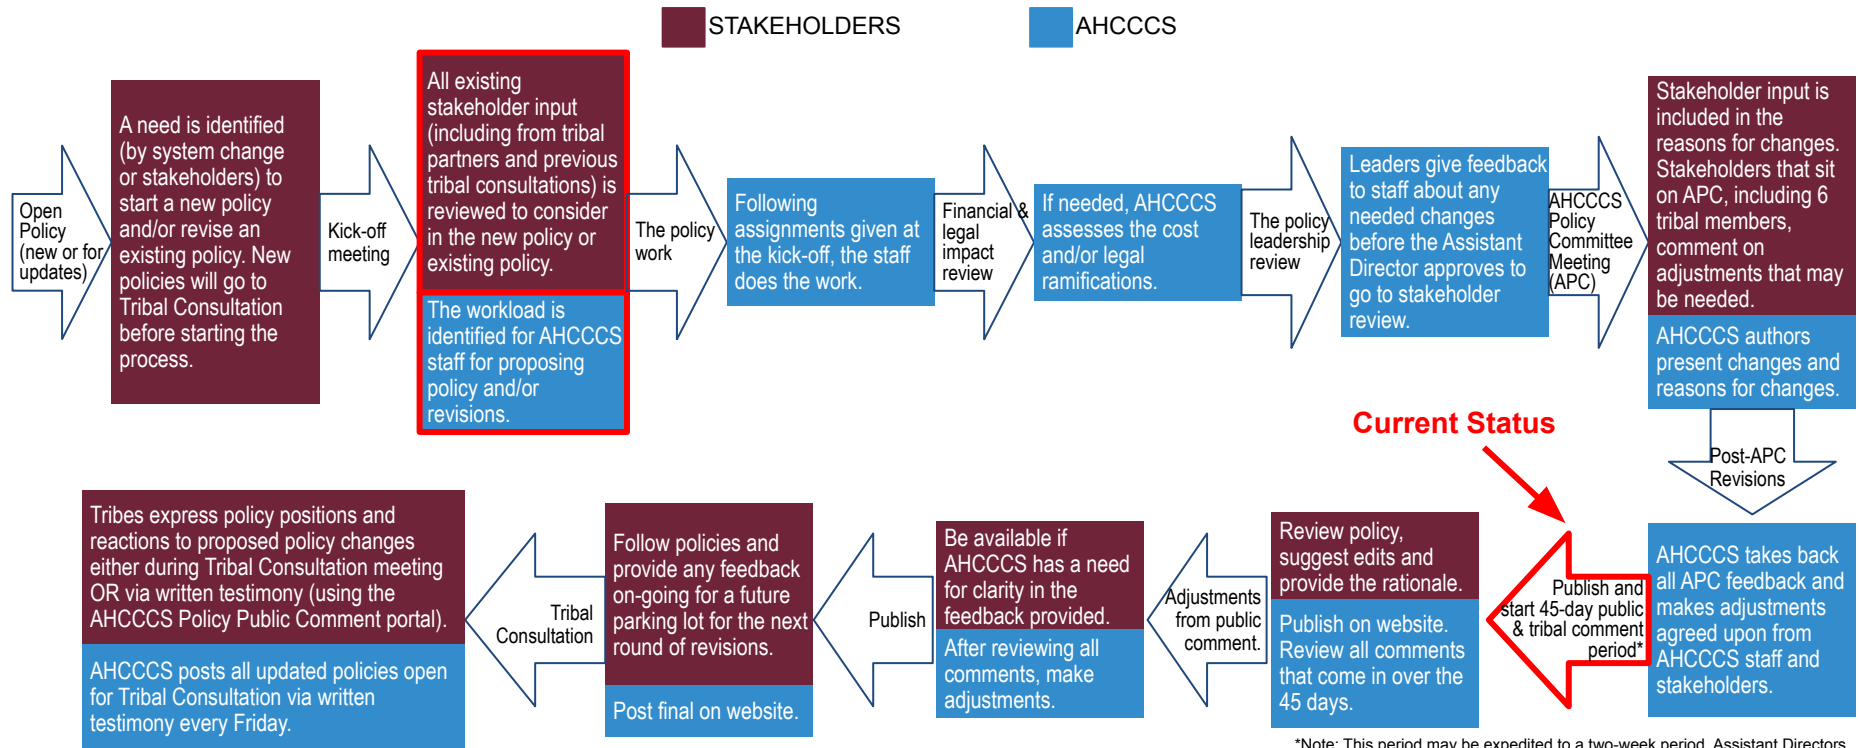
STAKEHOLDERS

AHCCCS

Open Policy (new or for updates)

A need is identified (by system change or stakeholders) to start a new policy and/or revise an existing policy. New policies will go to Tribal Consultation before starting the process.

Kick-off meeting

All existing stakeholder input (including from tribal partners and previous tribal consultations) is reviewed to consider in the new policy or existing policy.

The workload is identified for AHCCCS staff for proposing policy and/or revisions.

The policy work

Following assignments given at the kick-off, the staff does the work.

Financial & legal impact review

If needed, AHCCCS assesses the cost and/or legal ramifications.

The policy leadership review

Leaders give feedback to staff about any needed changes before the Assistant Director approves to go to stakeholder review.

AHCCCS Policy Committee Meeting (APC)

Stakeholder input is included in the reasons for changes. Stakeholders that sit on APC, including 6 tribal members, comment on adjustments that may be needed.

AHCCCS authors present changes and reasons for changes.

Current Status

Post-APC Revisions

AHCCCS takes back all APC feedback and makes adjustments agreed upon from AHCCCS staff and stakeholders.

Publish and start 45-day public & tribal comment period*

Review policy, suggest edits and provide the rationale.

Publish on website. Review all comments that come in over the 45 days.

Adjustments from public comment.

Be available if AHCCCS has a need for clarity in the feedback provided.

After reviewing all comments, make adjustments.

Publish

Follow policies and provide any feedback on-going for a future parking lot for the next round of revisions.

Post final on website.

Tribal Consultation

Tribes express policy positions and reactions to proposed policy changes either during Tribal Consultation meeting OR via written testimony (using the AHCCCS Policy Public Comment portal).

AHCCCS posts all updated policies open for Tribal Consultation via written testimony every Friday.

*Note: This period may be expedited to a two-week period. Assistant Directors